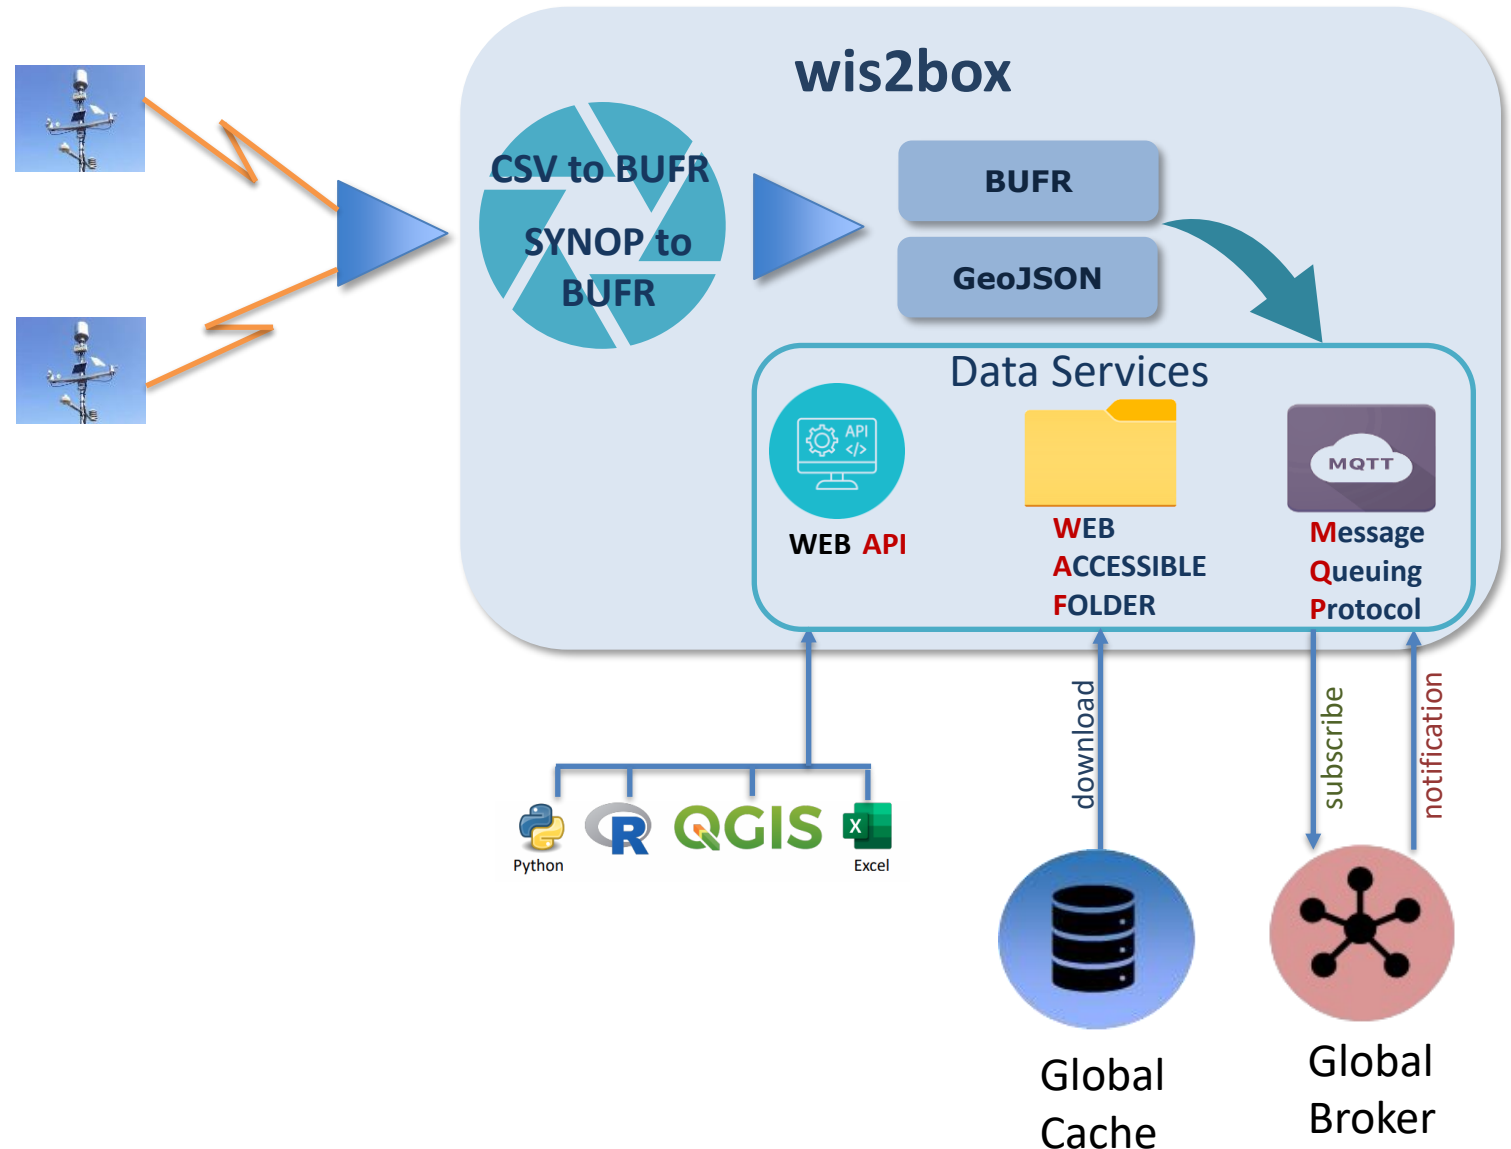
wis2box

CSV to BUFR

SYNOP to BUFR

BUFR

GeoJSON

Data Services

API
</>

WEB API

WEB ACCESSIBLE FOLDER

MQTT

Message Queuing Protocol

download

subscribe

notification

Python

R

QGIS

X

Excel

Global Cache

Global Broker